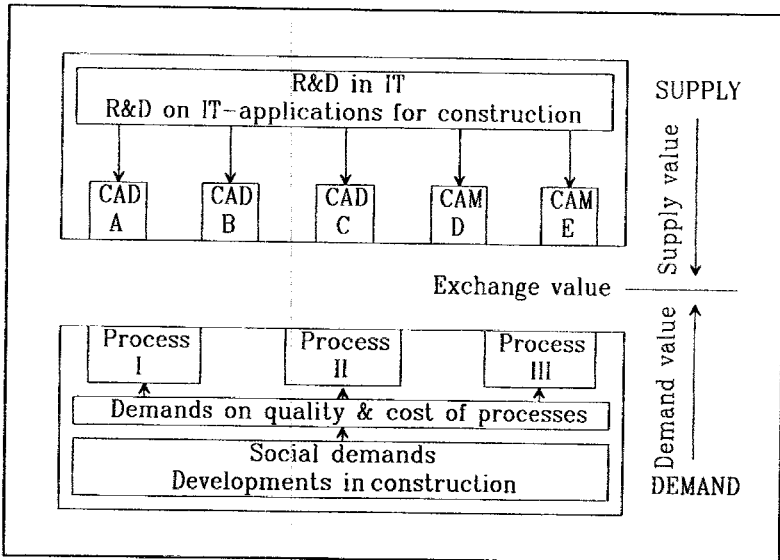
R&D in IT
R&D on IT-applications for construction

SUPPLY

CAD A

CAD B

CAD C

CAM D

CAM E

Supply value

Exchange value

Demand value

Process I

Process II

Process III

Demands on quality & cost of processes

Social demands
Developments in construction

DEMAND